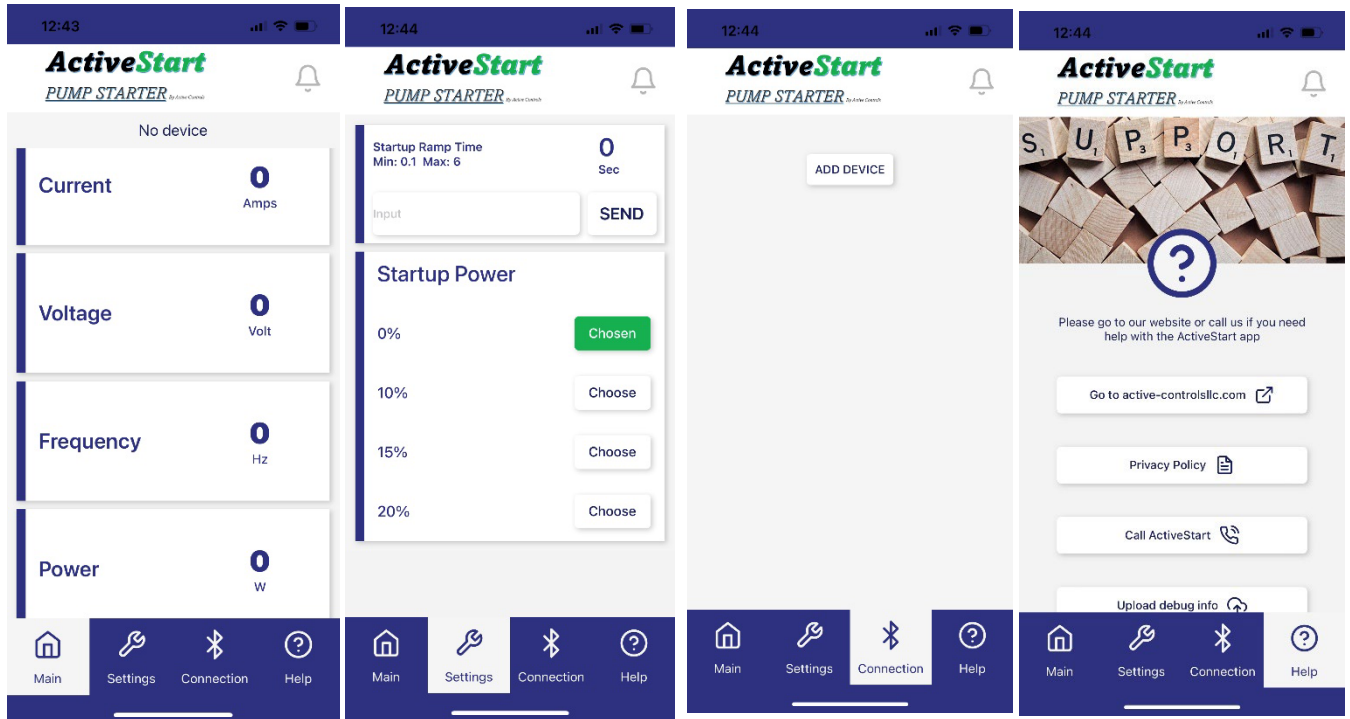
12:43

ActiveStart
PUMP STARTER By Active Controls

No device

Current
0
Amps

Voltage
0
Volt

Frequency
0
Hz

Power
0
W

Main Settings Connection Help

12:44

ActiveStart
PUMP STARTER By Active Controls

Startup Ramp Time
Min: 0.1 Max: 6
0
Sec

Input
SEND

Startup Power

0% Chosen

10% Choose

15% Choose

20% Choose

Main Settings Connection Help

12:44

ActiveStart
PUMP STARTER By Active Controls

ADD DEVICE

Main Settings Connection Help

12:44

ActiveStart
PUMP STARTER By Active Controls

S U P P O R T

?

Please go to our website or call us if you need help with the ActiveStart app

Go to active-controlsllc.com

Privacy Policy

Call ActiveStart

Upload debug info

Main Settings Connection Help